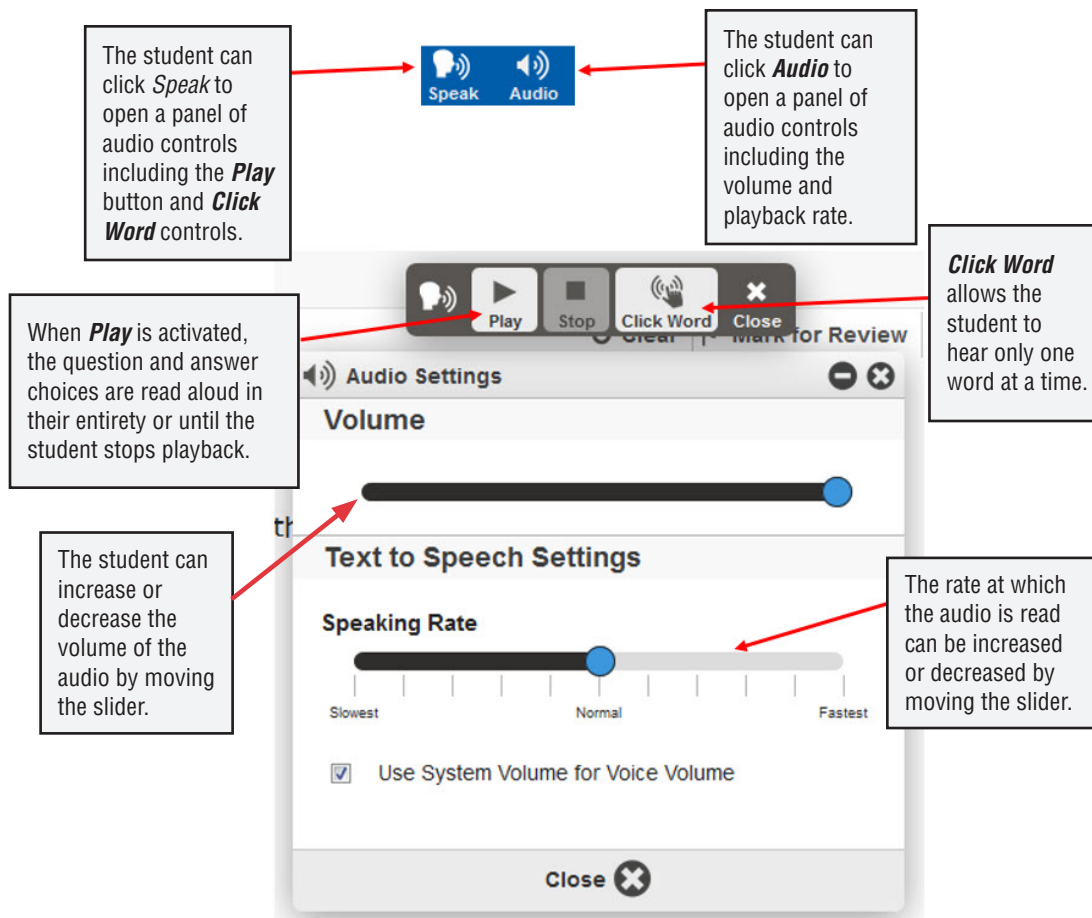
The student can click *Speak* to open a panel of audio controls including the ***Play*** button and ***Click Word*** controls.

Speak Audio

The student can click ***Audio*** to open a panel of audio controls including the volume and playback rate.

Play Stop Click Word Close

***Click Word*** allows the student to hear only one word at a time.

When ***Play*** is activated, the question and answer choices are read aloud in their entirety or until the student stops playback.

Clear Mark for Review

Audio Settings

Volume

th

The student can increase or decrease the volume of the audio by moving the slider.

Text to Speech Settings

Speaking Rate

Slowest Normal Fastest

The rate at which the audio is read can be increased or decreased by moving the slider.

Use System Volume for Voice Volume

Close